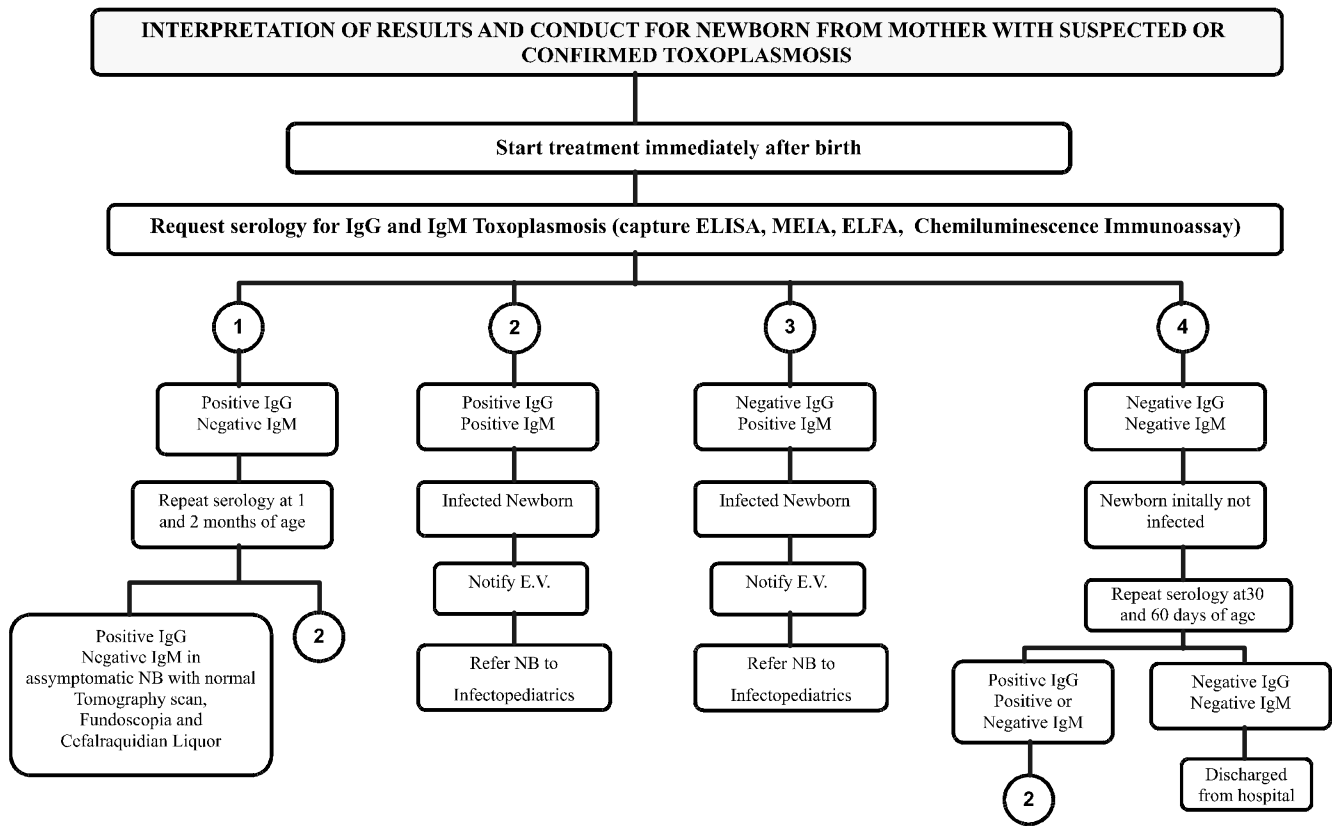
INTERPRETATION OF RESULTS AND CONDUCT FOR NEWBORN FROM MOTHER WITH SUSPECTED OR CONFIRMED TOXOPLASMOSIS

Start treatment immediately after birth

Request serology for IgG and IgM Toxoplasmosis (capture ELISA, MEIA, ELFA, Chemiluminescence Immunoassay)

1

Positive IgG
Negative IgM

Repeat serology at 1 and 2 months of age

Positive IgG
Negative IgM in assymptomatic NB with normal Tomography scan, Fundoscopia and Cefalraquidian Liquor

2

2

Positive IgG
Positive IgM

Infected Newborn

Notify E.V.

Refer NB to Infectopediatrics

3

Negative IgG
Positive IgM

Infected Newborn

Notify E.V.

Refer NB to Infectopediatrics

4

Negative IgG
Negative IgM

Newborn initally not infected

Repeat serology at30 and 60 days of age

Positive IgG
Positive or Negative IgM

2

Negative IgG
Negative IgM

Discharged from hospital